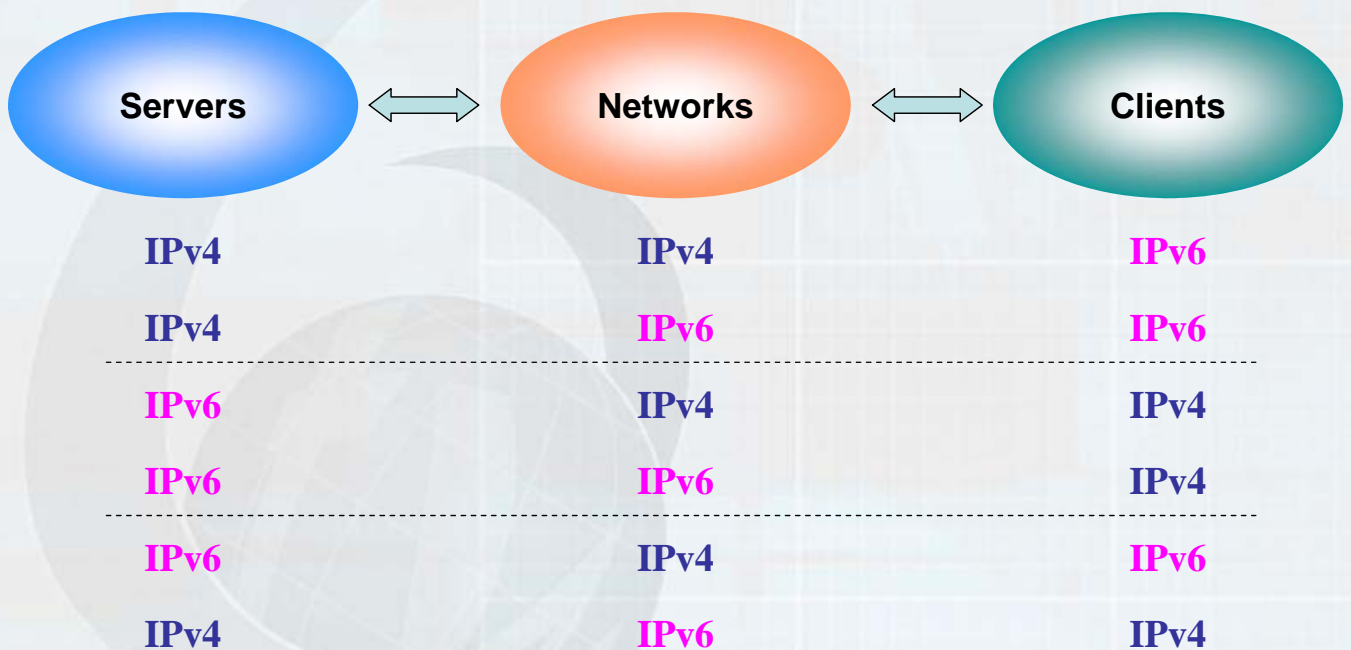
Servers Networks Clients

| Servers | Networks | Clients |
|---|---|---|
| IPv4 | IPv4 | IPv6 |
| IPv4 | IPv6 | IPv6 |
| IPv6 | IPv4 | IPv4 |
| IPv6 | IPv6 | IPv4 |
| IPv6 | IPv4 | IPv6 |
| IPv4 | IPv6 | IPv4 |